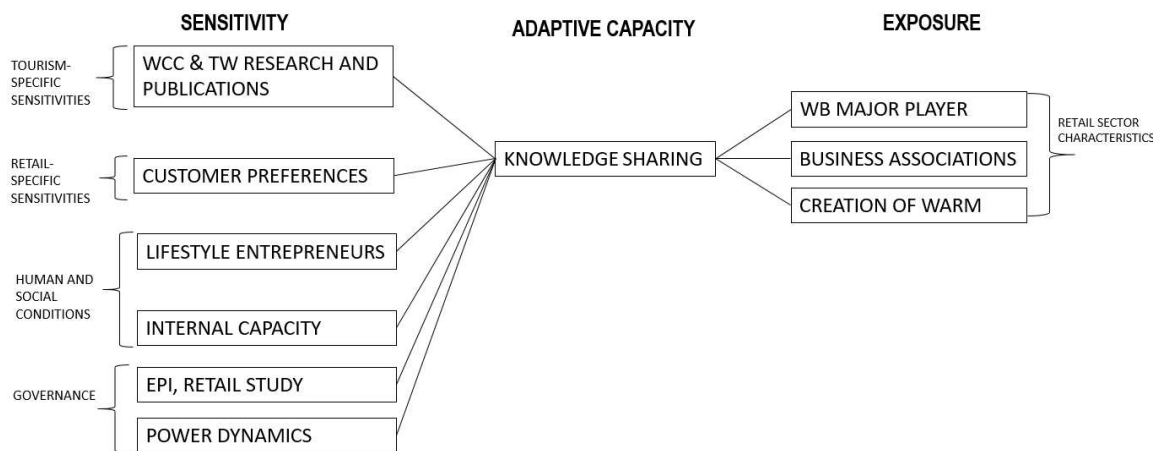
SENSITIVITY

ADAPTIVE CAPACITY

EXPOSURE

TOURISM-SPECIFIC SENSITIVITIES

WCC & TW RESEARCH AND PUBLICATIONS

RETAIL-SPECIFIC SENSITIVITIES

CUSTOMER PREFERENCES

HUMAN AND SOCIAL CONDITIONS

LIFESTYLE ENTREPRENEURS

INTERNAL CAPACITY

GOVERNANCE

EPI, RETAIL STUDY

POWER DYNAMICS

KNOWLEDGE SHARING

WB MAJOR PLAYER

BUSINESS ASSOCIATIONS

CREATION OF WARM

RETAIL SECTOR CHARACTERISTICS